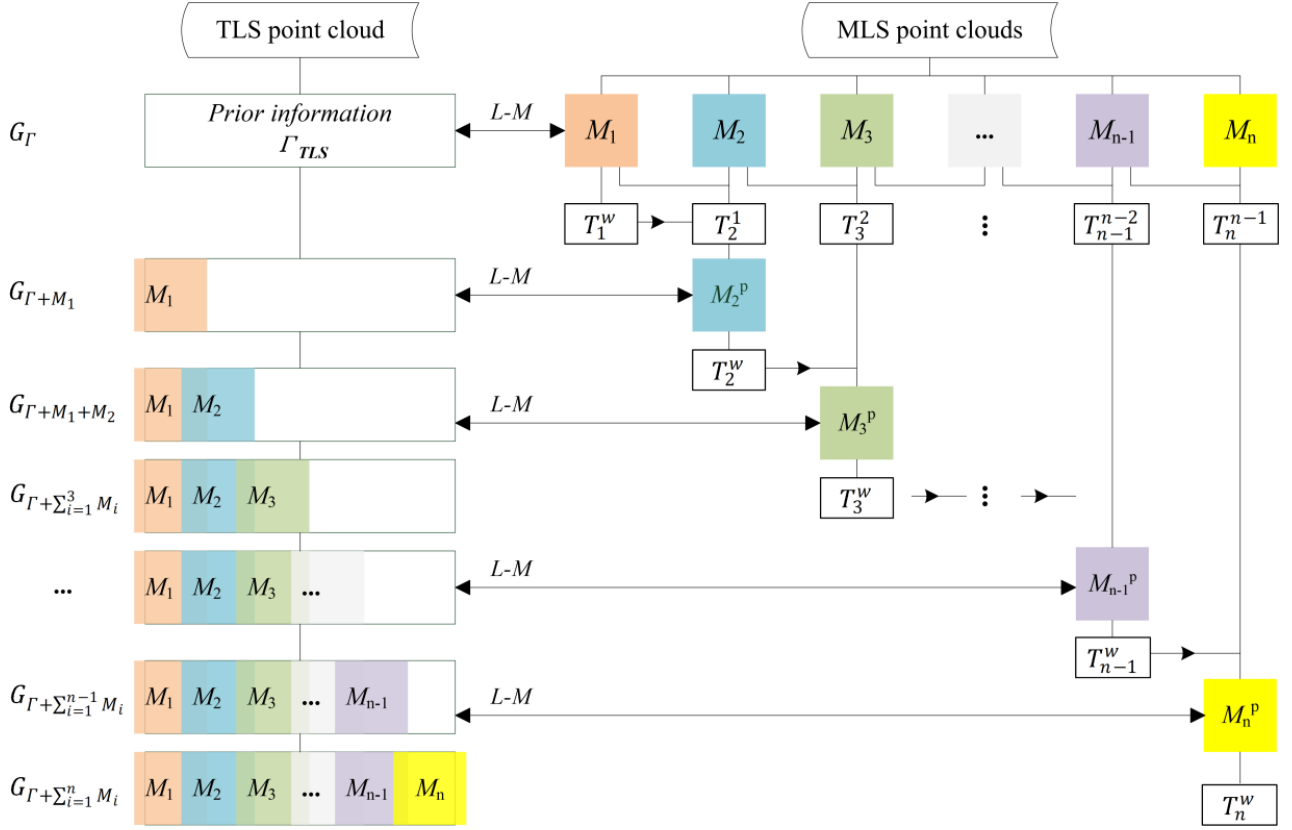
TLS point cloud

MLS point clouds

$G_{\Gamma}$

*Prior information*
$\Gamma_{TLS}$

L-M

$M_1$ $M_2$ $M_3$ ... $M_{n-1}$ $M_n$

$T_1^w$ $T_2^1$ $T_3^2$ ⋮ $T_{n-1}^{n-2}$ $T_n^{n-1}$

$G_{\Gamma+M_1}$

$M_1$

L-M

$M_2^p$

$T_2^w$

$G_{\Gamma+M_1+M_2}$

$M_1$ $M_2$

L-M

$M_3^p$

$G_{\Gamma+\sum_{i=1}^{3} M_i}$

$M_1$ $M_2$ $M_3$

$T_3^w$

⋮

...

$M_1$ $M_2$ $M_3$ ...

L-M

$M_{n-1}^p$

$T_{n-1}^w$

$G_{\Gamma+\sum_{i=1}^{n-1} M_i}$

$M_1$ $M_2$ $M_3$ ... $M_{n-1}$

L-M

$M_n^p$

$G_{\Gamma+\sum_{i=1}^{n} M_i}$

$M_1$ $M_2$ $M_3$ ... $M_{n-1}$ $M_n$

$T_n^w$